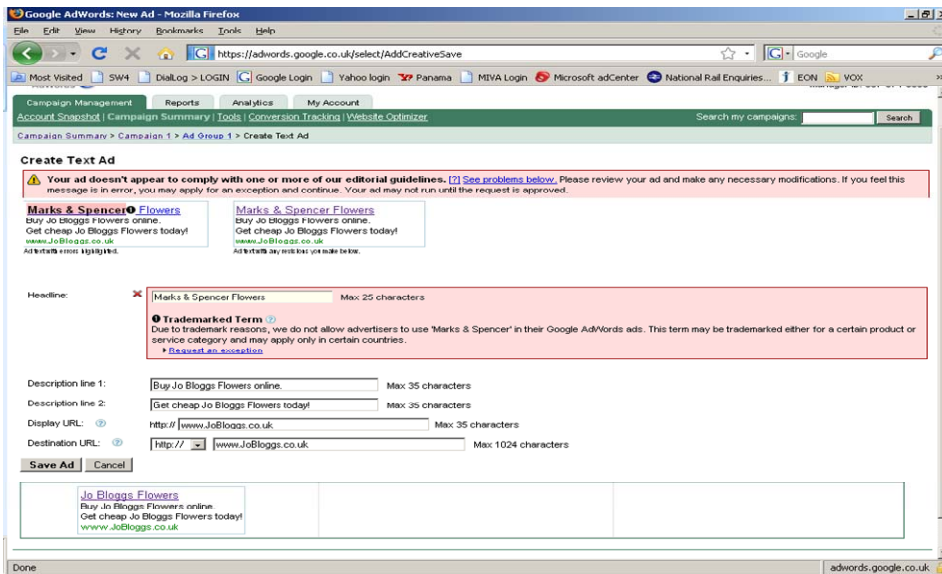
Google AdWords: New Ad - Mozilla Firefox

File Edit View History Bookmarks Tools Help

https://adwords.google.co.uk/select/AddCreativeSave

Google

Most Visited SW4 DialLog > LOGIN Google Login Yahoo login Panama MIVA Login Microsoft adCenter National Rail Enquiries... EON VOX

Campaign Management Reports Analytics My Account

Account Snapshot | Campaign Summary | Tools | Conversion Tracking | Website Optimizer

Search my campaigns: Search

Campaign Summary > Campaign 1 > Ad Group 1 > Create Text Ad

Create Text Ad

Your ad doesn't appear to comply with one or more of our editorial guidelines. [?] See problems below. Please review your ad and make any necessary modifications. If you feel this message is in error, you may apply for an exception and continue. Your ad may not run until the request is approved.

Marks & Spencer Flowers
Buy Jo Bloggs Flowers online.
Get cheap Jo Bloggs Flowers today!
www.JoBloggs.co.uk
Ad text with errors highlighted.

Marks & Spencer Flowers
Buy Jo Bloggs Flowers online.
Get cheap Jo Bloggs Flowers today!
www.JoBloggs.co.uk
Ad text with any revisions you make below.

Headline: Marks & Spencer Flowers Max 25 characters

Trademarked Term
Due to trademark reasons, we do not allow advertisers to use 'Marks & Spencer' in their Google AdWords ads. This term may be trademarked either for a certain product or service category and may apply only in certain countries.
Request an exception

Description line 1: Buy Jo Bloggs Flowers online. Max 35 characters

Description line 2: Get cheap Jo Bloggs Flowers today! Max 35 characters

Display URL: http:// www.JoBloggs.co.uk Max 35 characters

Destination URL: http:// www.JoBloggs.co.uk Max 1024 characters

Save Ad Cancel

Jo Bloggs Flowers
Buy Jo Bloggs Flowers online.
Get cheap Jo Bloggs Flowers today!
www.JoBloggs.co.uk

Done

adwords.google.co.uk